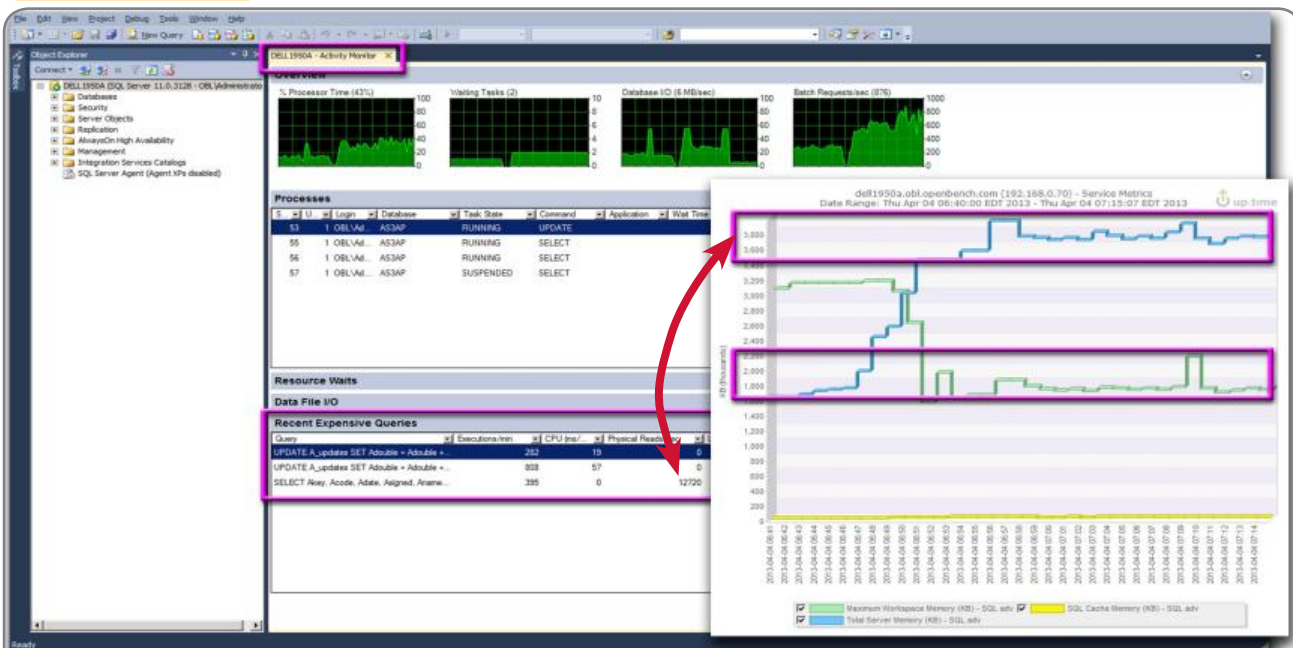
File Edit View Project Debug Tools Window Help

New Query

Object Explorer

Connect

DELL1950A (SQL Server 11.0.3128 - OBL\Administrato
Databases
Security
Server Objects
Replication
AlwaysOn High Availability
Management
Integration Services Catalogs
SQL Server Agent (Agent XPs disabled)

DELL1950A - Activity Monitor ×

Overview

% Processor Time (43%) 100 80 60 40 20 0
Waiting Tasks (2) 10 8 6 4 2 0
Database I/O (6 MB/sec) 100 80 60 40 20 0
Batch Requests/sec (876) 1000 800 600 400 200 0

Processes

| S | U... | Login | Database | Task State | Command | Application | Wait Time |
|---|---|---|---|---|---|---|---|
| 53 | 1 | OBL\Ad... | AS3AP | RUNNING | UPDATE | | |
| 55 | 1 | OBL\Ad... | AS3AP | RUNNING | SELECT | | |
| 56 | 1 | OBL\Ad... | AS3AP | RUNNING | SELECT | | |
| 57 | 1 | OBL\Ad... | AS3AP | SUSPENDED | SELECT | | |

Resource Waits

Data File I/O

Recent Expensive Queries

| Query | Executions/min | CPU (ms/... | Physical Reads/... |
|---|---|---|---|
| UPDATE A_updates SET Adouble = Adouble +... | 282 | 19 | 0 |
| UPDATE A_updates SET Adouble = Adouble +... | 808 | 57 | 0 |
| SELECT Akey, Acode, Adate, Asigned, Aname... | 395 | 0 | 12720 |

dell1950a.obl.openbench.com (192.168.0.70) - Service Metrics
Date Range: Thu Apr 04 06:40:00 EDT 2013 - Thu Apr 04 07:15:07 EDT 2013

up.time

3,800
3,600
3,400
3,200
3,000
2,800
2,600
2,400
2,200
2,000
1,800
1,600
1,400
1,200
1,000
800
600
400
200
0

KB (thousands)

2013-04-04 06:41 2013-04-04 06:42 2013-04-04 06:43 2013-04-04 06:44 2013-04-04 06:45 2013-04-04 06:46 2013-04-04 06:47 2013-04-04 06:48 2013-04-04 06:49 2013-04-04 06:50 2013-04-04 06:51 2013-04-04 06:52 2013-04-04 06:53 2013-04-04 06:54 2013-04-04 06:55 2013-04-04 06:56 2013-04-04 06:57 2013-04-04 06:58 2013-04-04 06:59 2013-04-04 07:00 2013-04-04 07:01 2013-04-04 07:02 2013-04-04 07:03 2013-04-04 07:04 2013-04-04 07:05 2013-04-04 07:06 2013-04-04 07:07 2013-04-04 07:08 2013-04-04 07:09 2013-04-04 07:10 2013-04-04 07:11 2013-04-04 07:12 2013-04-04 07:13 2013-04-04 07:14

Maximum Workspace Memory (KB) - SQL adv
SQL Cache Memory (KB) - SQL adv
Total Server Memory (KB) - SQL adv

Ready